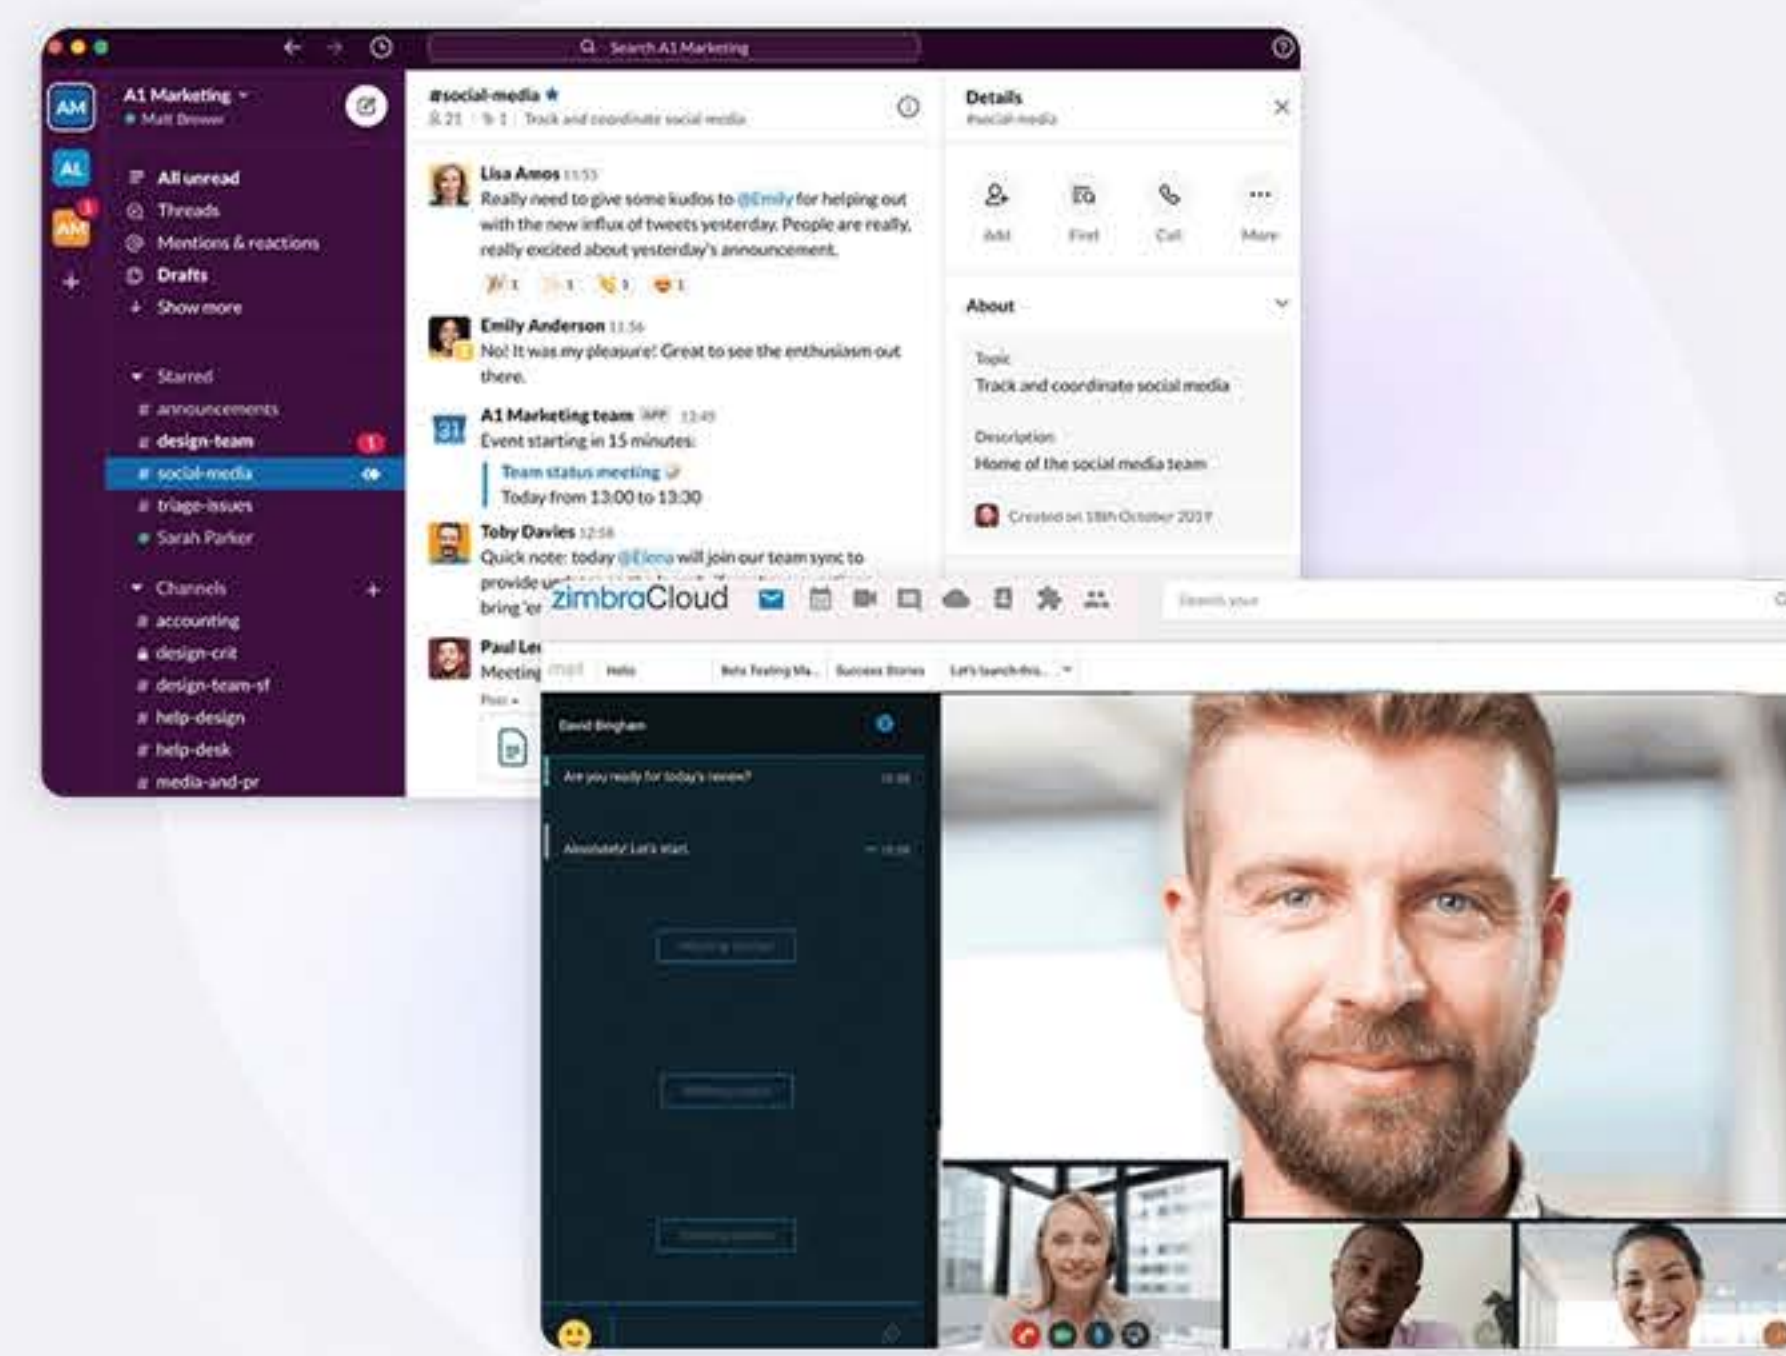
Search A1 Marketing

AM
AL
AM
+

A1 Marketing
Matt Brewer

All unread
Threads
Mentions & reactions
Drafts
Show more

Starred
# announcements
# design-team 1
# social-media
# triage-issues
Sarah Parker

Channels +
# accounting
design-crit
# design-team-sf
# help-design
# help-desk
# media-and-pr

#social-media
21 | 1 | Track and coordinate social media

Lisa Amos 11:55
Really need to give some kudos to @Emily for helping out with the new influx of tweets yesterday. People are really, really excited about yesterday's announcement.
1 1 1 1

Emily Anderson 11:56
No! It was my pleasure! Great to see the enthusiasm out there.

A1 Marketing team APP 12:45
Event starting in 15 minutes:
Team status meeting
Today from 13:00 to 13:30

Toby Davies 12:58
Quick note: today @Elena will join our team sync to provide u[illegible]
bring 'er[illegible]

Paul Le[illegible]
Meeting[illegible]

Details
#social-media

Add
Find
Call
More

About

Topic
Track and coordinate social media

Description
Home of the social media team

Created on 18th October 2019

zimbraCloud
Search your

Mail Hello Beta Testing Ma... Success Stories Let's launch this...

David Bingham
Are you ready for today's review?
Absolutely! Let's start.